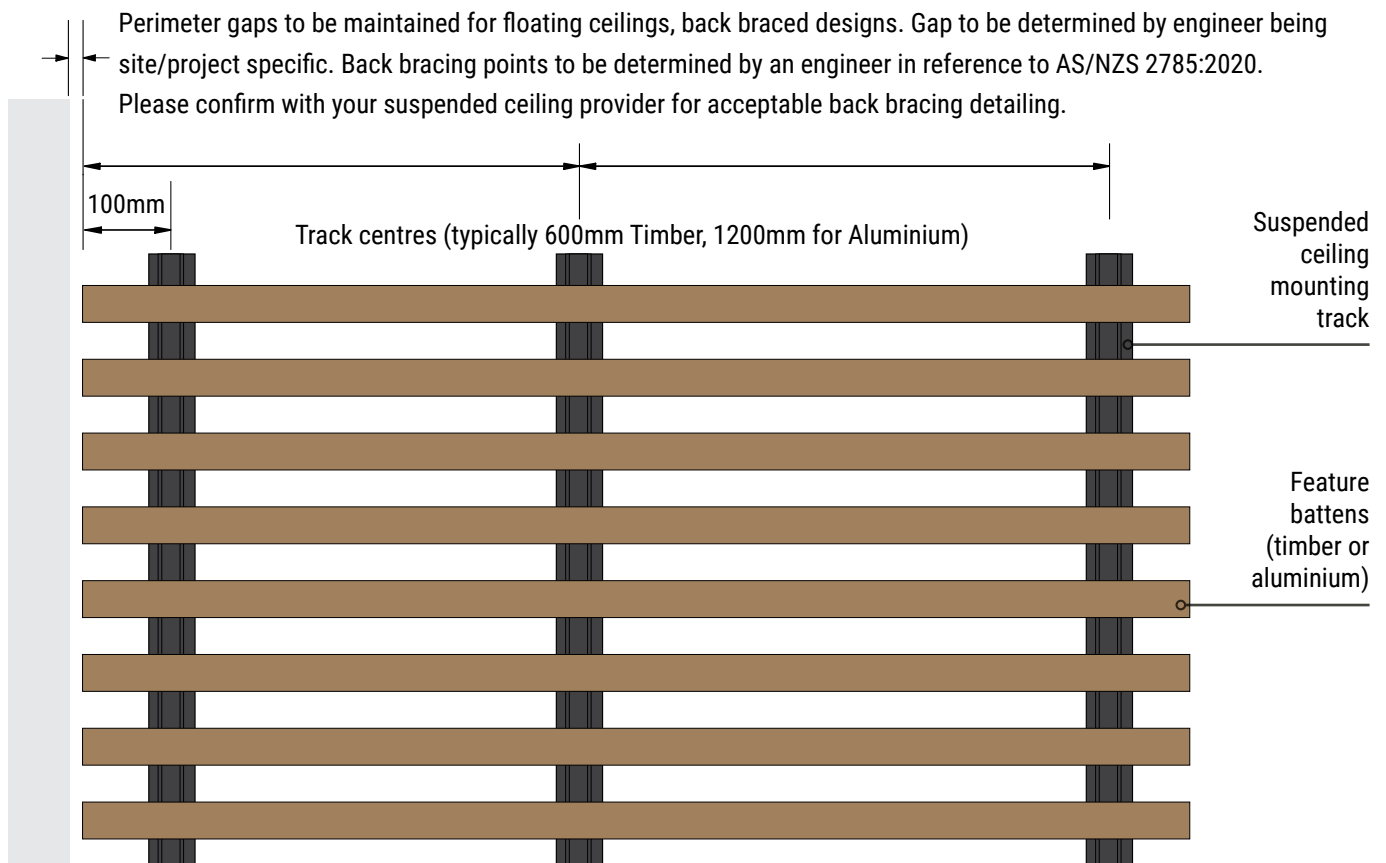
Perimeter gaps to be maintained for floating ceilings, back braced designs. Gap to be determined by engineer being site/project specific. Back bracing points to be determined by an engineer in reference to AS/NZS 2785:2020. Please confirm with your suspended ceiling provider for acceptable back bracing detailing.

100mm

Track centres (typically 600mm Timber, 1200mm for Aluminium)

Suspended ceiling mounting track

Feature battens (timber or aluminium)